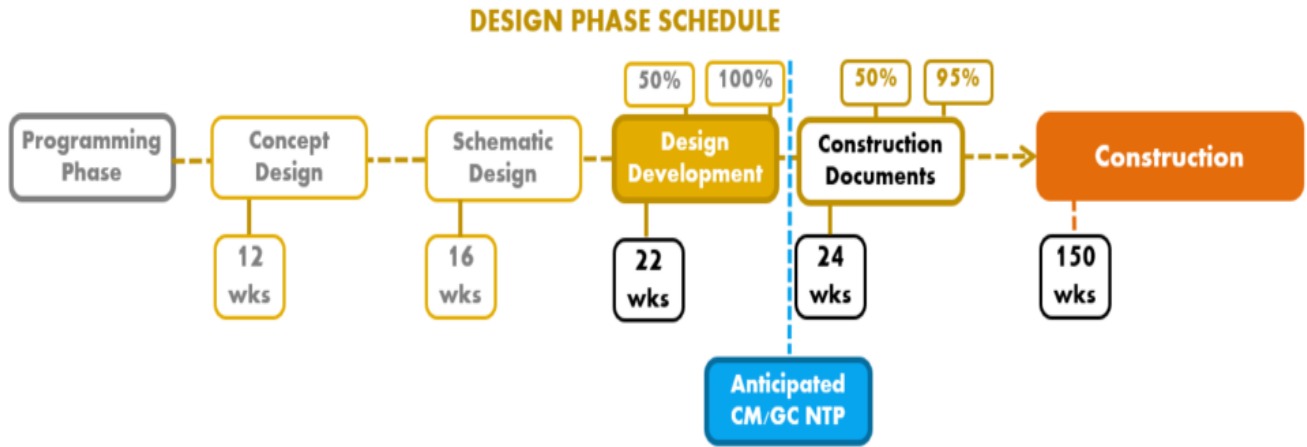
DESIGN PHASE SCHEDULE

50%

100%

50%

95%

Programming Phase

Concept Design

12 wks

Schematic Design

16 wks

Design Development

22 wks

Construction Documents

24 wks

Construction

150 wks

Anticipated CM/GC NTP